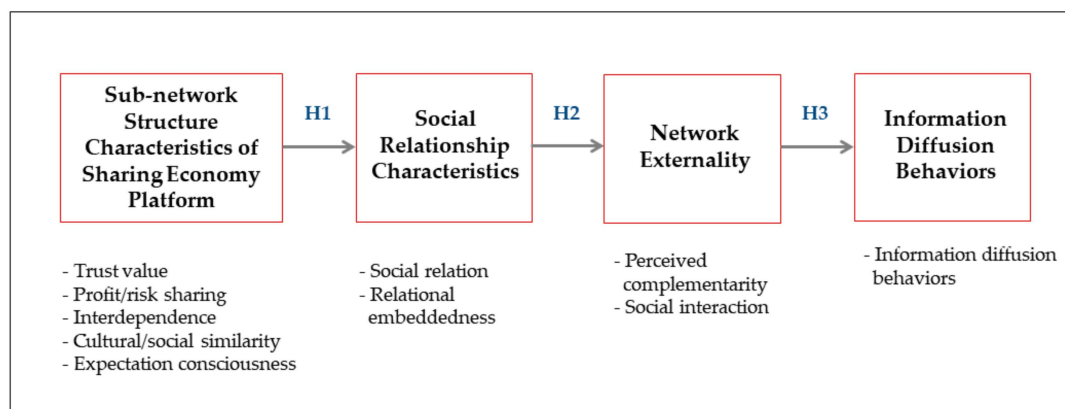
Sub-network Structure Characteristics of Sharing Economy Platform

H1

Social Relationship Characteristics

H2

Network Externality

H3

Information Diffusion Behaviors

- Trust value
- Profit/risk sharing
- Interdependence
- Cultural/social similarity
- Expectation consciousness

- Social relation
- Relational embeddedness

- Perceived complementarity
- Social interaction

- Information diffusion behaviors